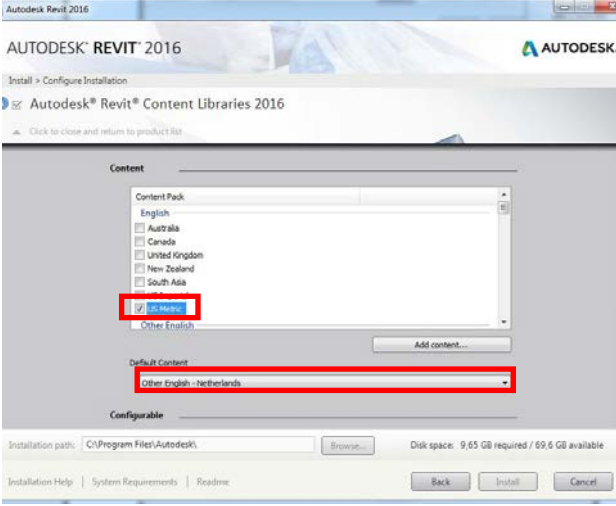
Autodesk Revit 2016

AUTODESK® REVIT® 2016

AUTODESK

Install > Configure Installation

Autodesk® Revit® Content Libraries 2016

Click to close and return to product list

Content

Content Pack

English

Australia

Canada

United Kingdom

New Zealand

South Asia

US Metric

Other English

Add content...

Default Content

Other English - Netherlands

Configurable

Installation path: C:\Program Files\Autodesk\

Browse...

Disk space: 9,65 GB required / 69,6 GB available

Installation Help | System Requirements | Readme

Back

Install

Cancel